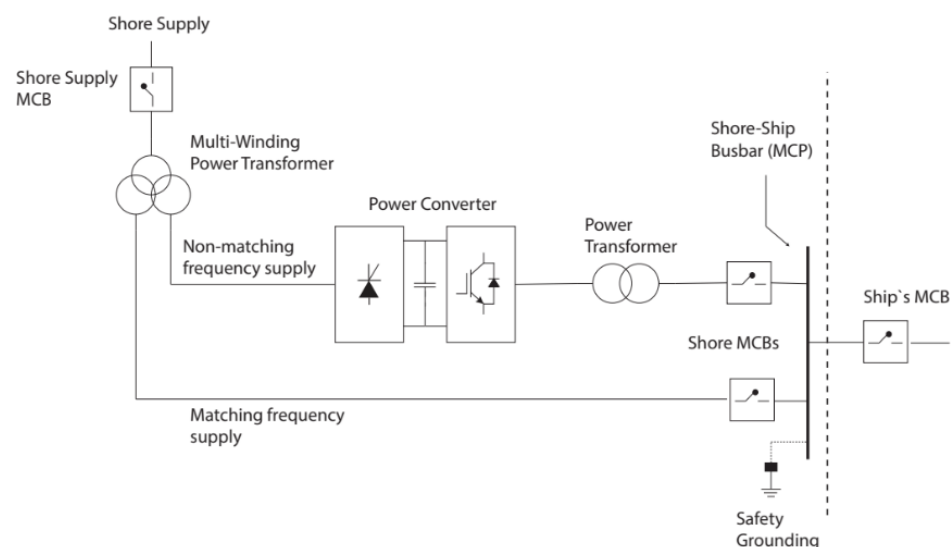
Shore Supply

Shore Supply MCB

Multi-Winding Power Transformer

Power Converter

Non-matching frequency supply

Power Transformer

Shore-Ship Busbar (MCP)

Ship`s MCB

Shore MCBs

Matching frequency supply

Safety Grounding